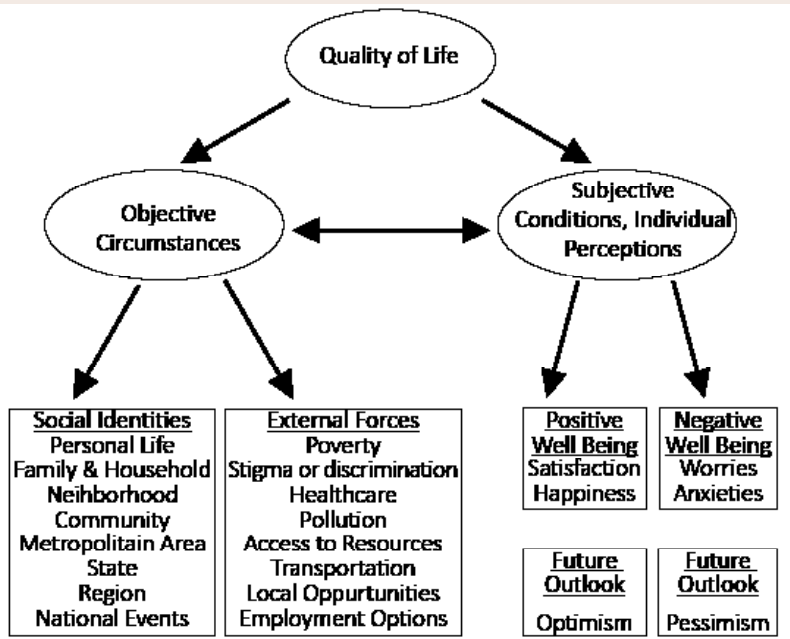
Quality of Life

Objective Circumstances

Subjective Conditions, Individual Perceptions

Social Identities
Personal Life
Family & Household
Neihborhood
Community
Metropolitain Area
State
Region
National Events

External Forces
Poverty
Stigma or discrimination
Healthcare
Pollution
Access to Resources
Transportation
Local Oppurtunities
Employment Options

Positive Well Being
Satisfaction
Happiness

Negative Well Being
Worries
Anxieties

Future Outlook
Optimism

Future Outlook
Pessimism